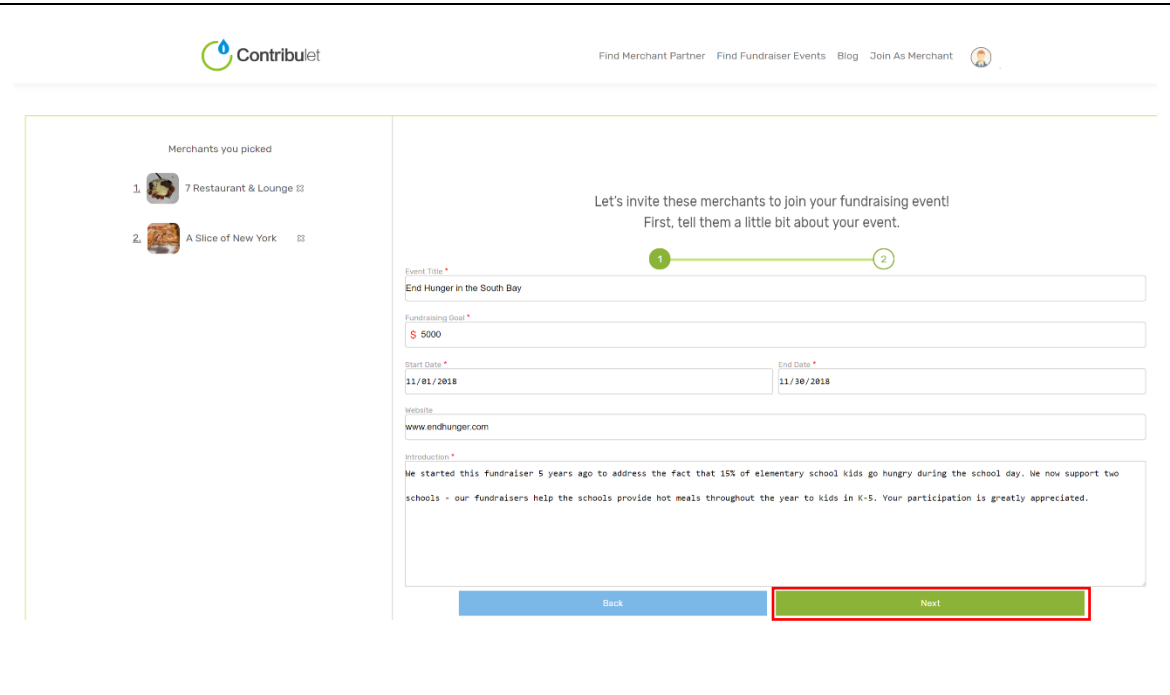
Contribulet

Find Merchant Partner Find Fundraiser Events Blog Join As Merchant

Merchants you picked

1. 7 Restaurant & Lounge ⊠

2. A Slice of New York ⊠

Let's invite these merchants to join your fundraising event!
First, tell them a little bit about your event.

1 2

Event Title *
End Hunger in the South Bay

Fundraising Goal *
$ 5000

Start Date *
11/01/2018

End Date *
11/30/2018

Website
www.endhunger.com

Introduction *
We started this fundraiser 5 years ago to address the fact that 15% of elementary school kids go hungry during the school day. We now support two schools - our fundraisers help the schools provide hot meals throughout the year to kids in K-5. Your participation is greatly appreciated.

Back

Next